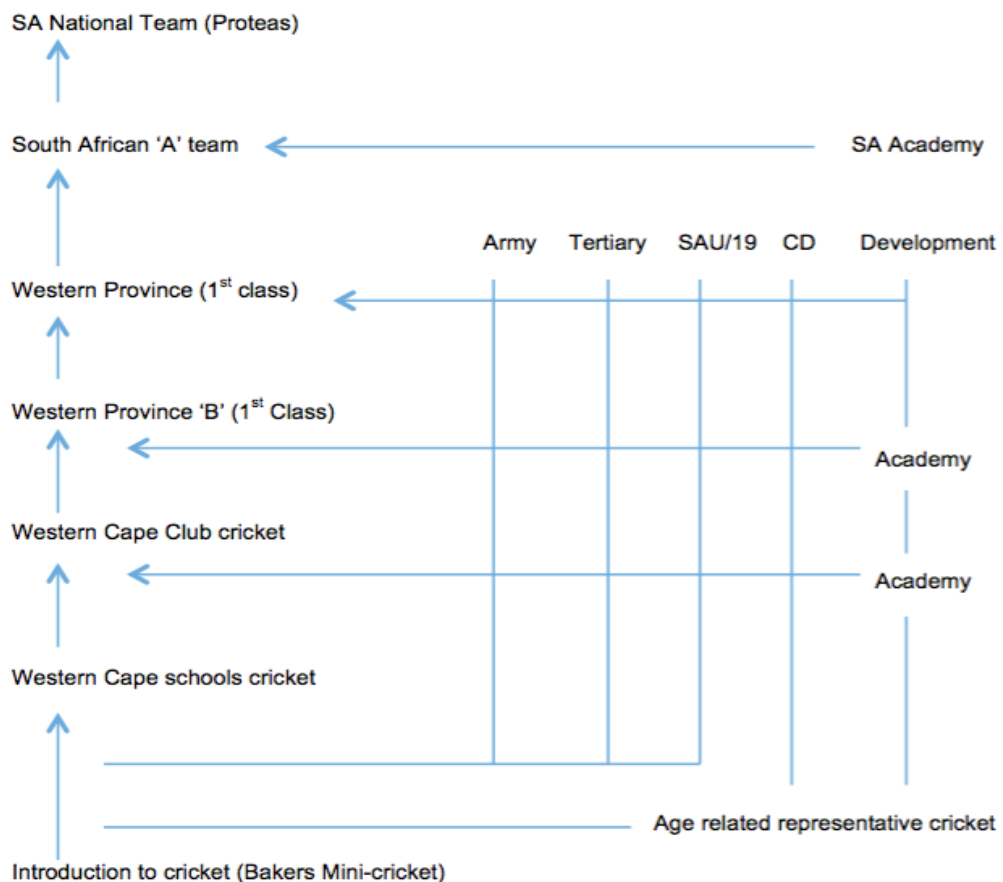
SA National Team (Proteas)

South African 'A' team

SA Academy

Army

Tertiary

SAU/19

CD

Development

Western Province (1$^{st}$ class)

Western Province 'B' (1$^{st}$ Class)

Academy

Western Cape Club cricket

Academy

Western Cape schools cricket

Age related representative cricket

Introduction to cricket (Bakers Mini-cricket)